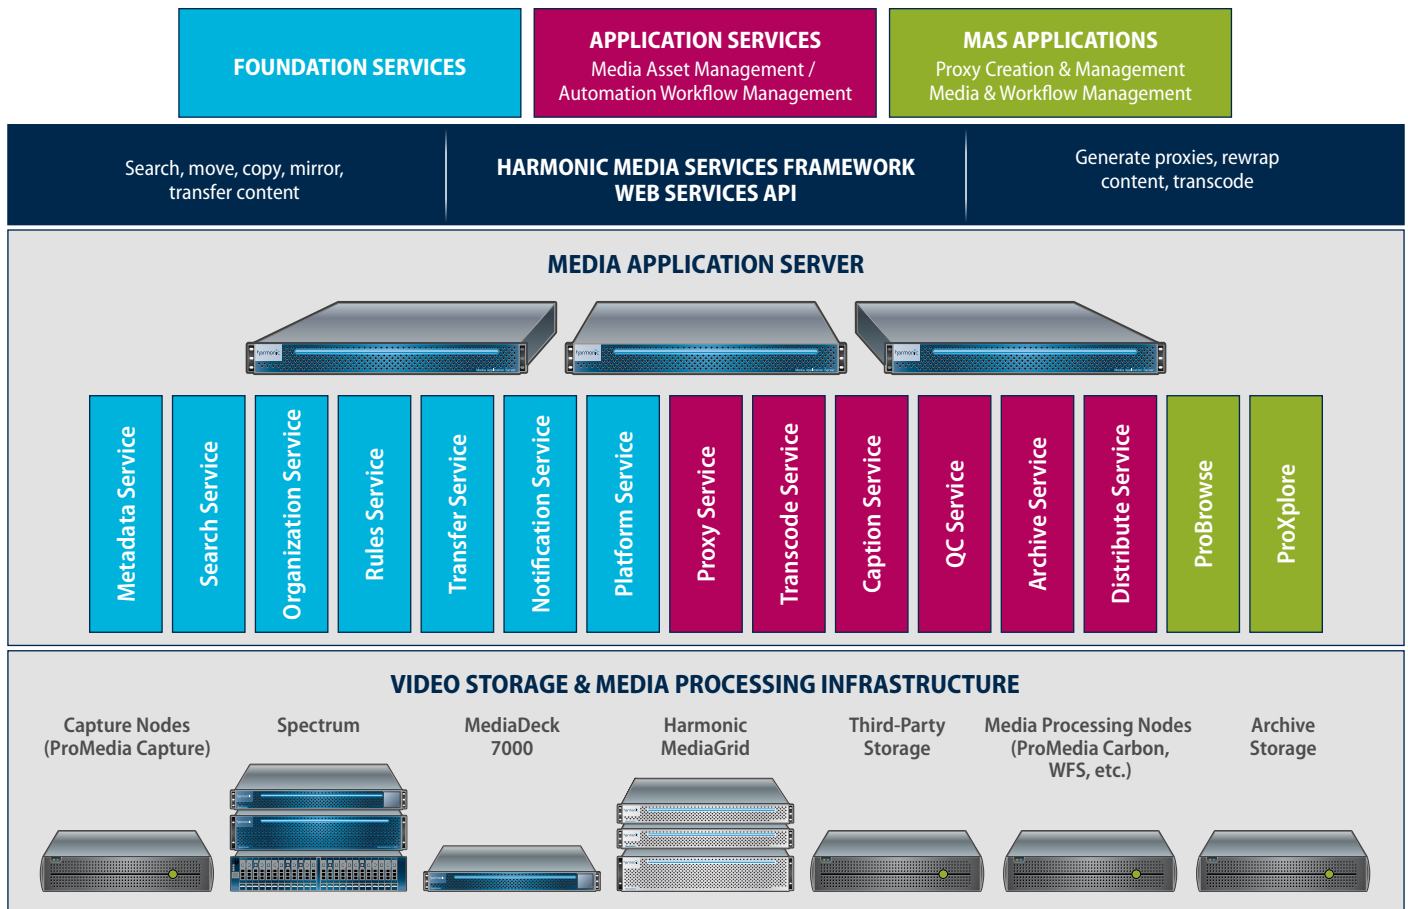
FOUNDATION SERVICES

APPLICATION SERVICES
Media Asset Management / Automation Workflow Management

MAS APPLICATIONS
Proxy Creation & Management
Media & Workflow Management

Search, move, copy, mirror, transfer content

HARMONIC MEDIA SERVICES FRAMEWORK
WEB SERVICES API

Generate proxies, rewrap content, transcode

MEDIA APPLICATION SERVER

harmonic

harmonic

harmonic

Metadata Service

Search Service

Organization Service

Rules Service

Transfer Service

Notification Service

Platform Service

Proxy Service

Transcode Service

Caption Service

QC Service

Archive Service

Distribute Service

ProBrowse

ProXplore

VIDEO STORAGE & MEDIA PROCESSING INFRASTRUCTURE

Capture Nodes (ProMedia Capture)

Spectrum

MediaDeck 7000

Harmonic MediaGrid

Third-Party Storage

Media Processing Nodes (ProMedia Carbon, WFS, etc.)

Archive Storage